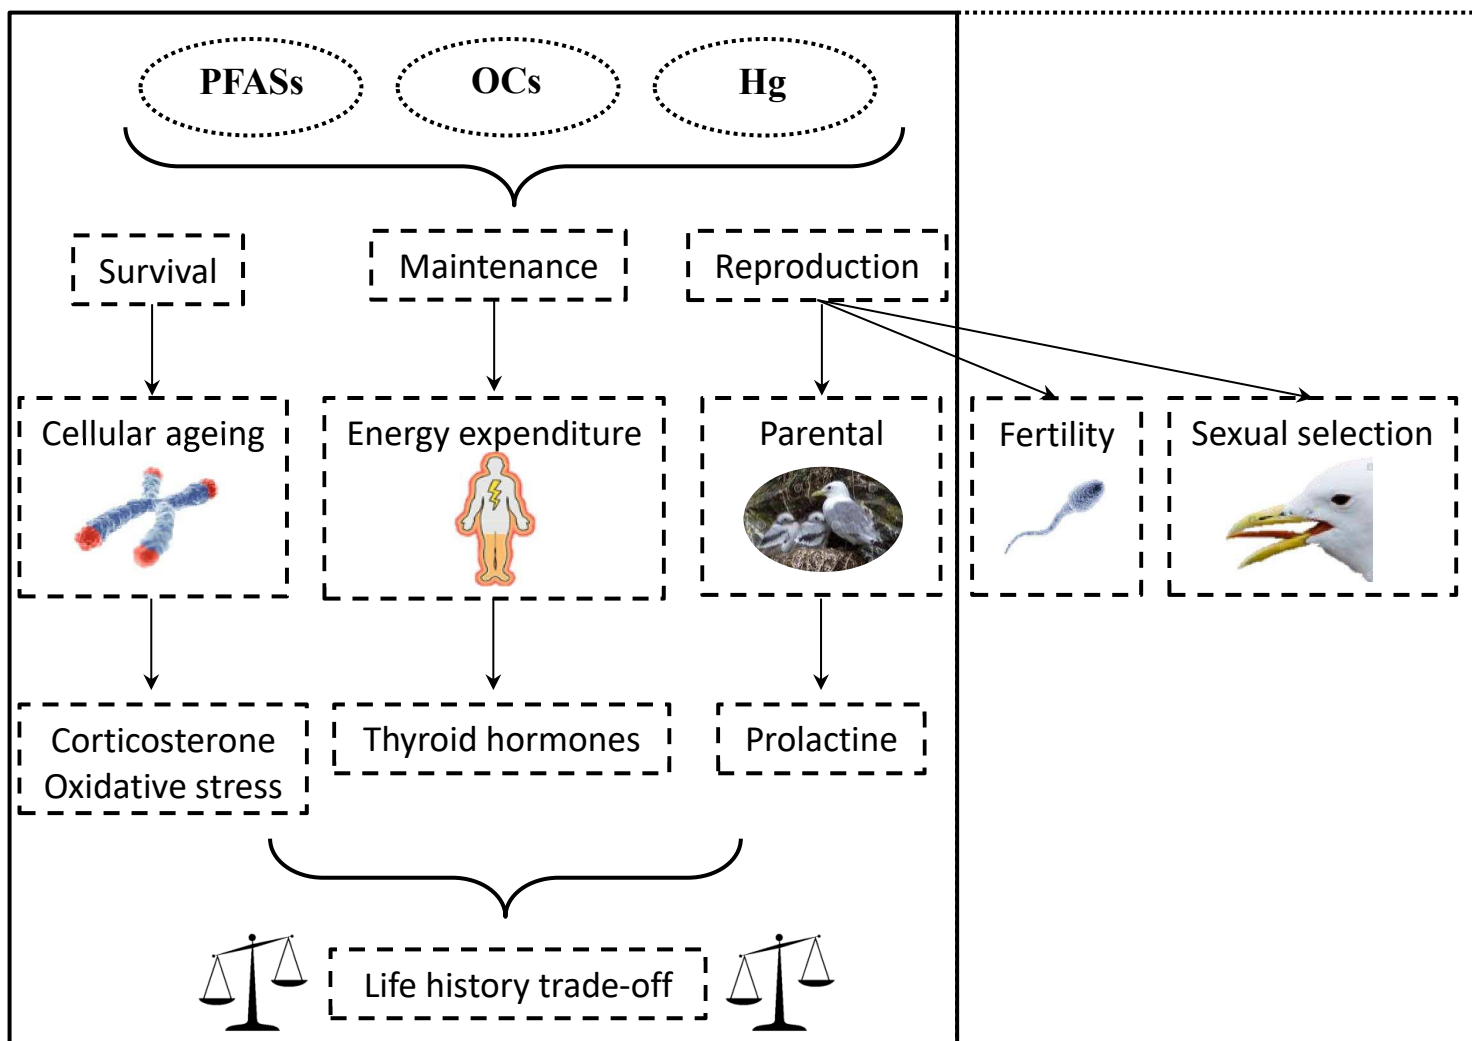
PFASs

OCs

Hg

Survival

Maintenance

Reproduction

Cellular ageing

Energy expenditure

Parental

Fertility

Sexual selection

Corticosterone
Oxidative stress

Thyroid hormones

Prolactine

Life history trade-off